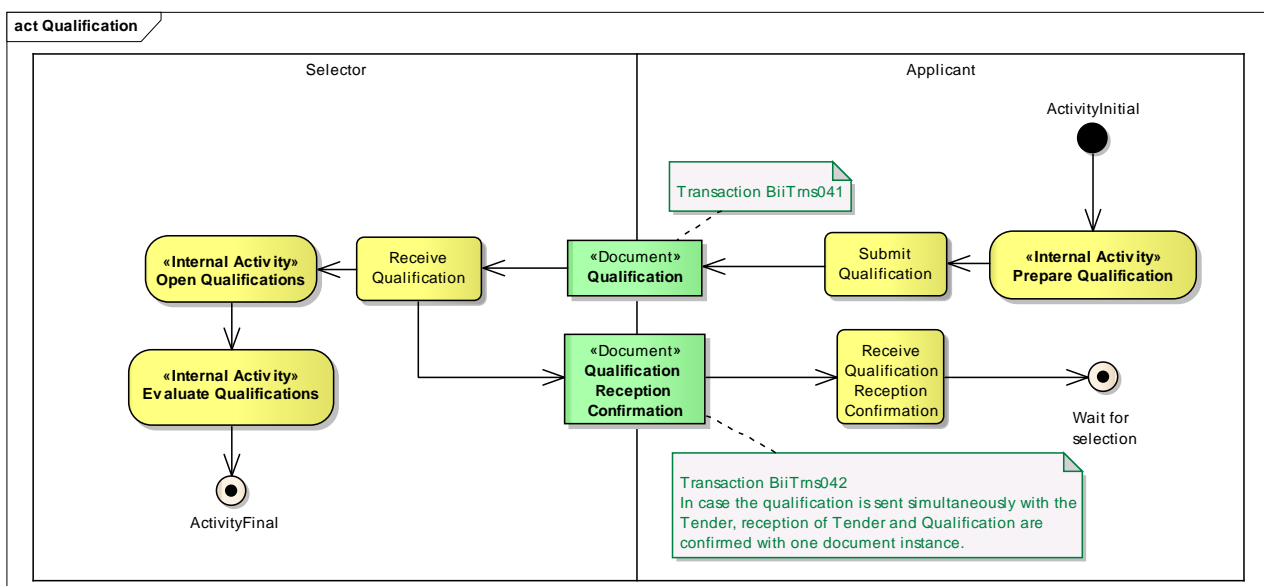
act Qualification

Selector

Applicant

ActivityInitial

Transaction BiiTrns041

«Internal Activity»
Open Qualifications

Receive Qualification

«Document»
Qualification

Submit Qualification

«Internal Activity»
Prepare Qualification

«Internal Activity»
Evaluate Qualifications

«Document»
Qualification Reception Confirmation

Receive Qualification Reception Confirmation

Wait for selection

ActivityFinal

Transaction BiiTrns042
In case the qualification is sent simultaneously with the Tender, reception of Tender and Qualification are confirmed with one document instance.